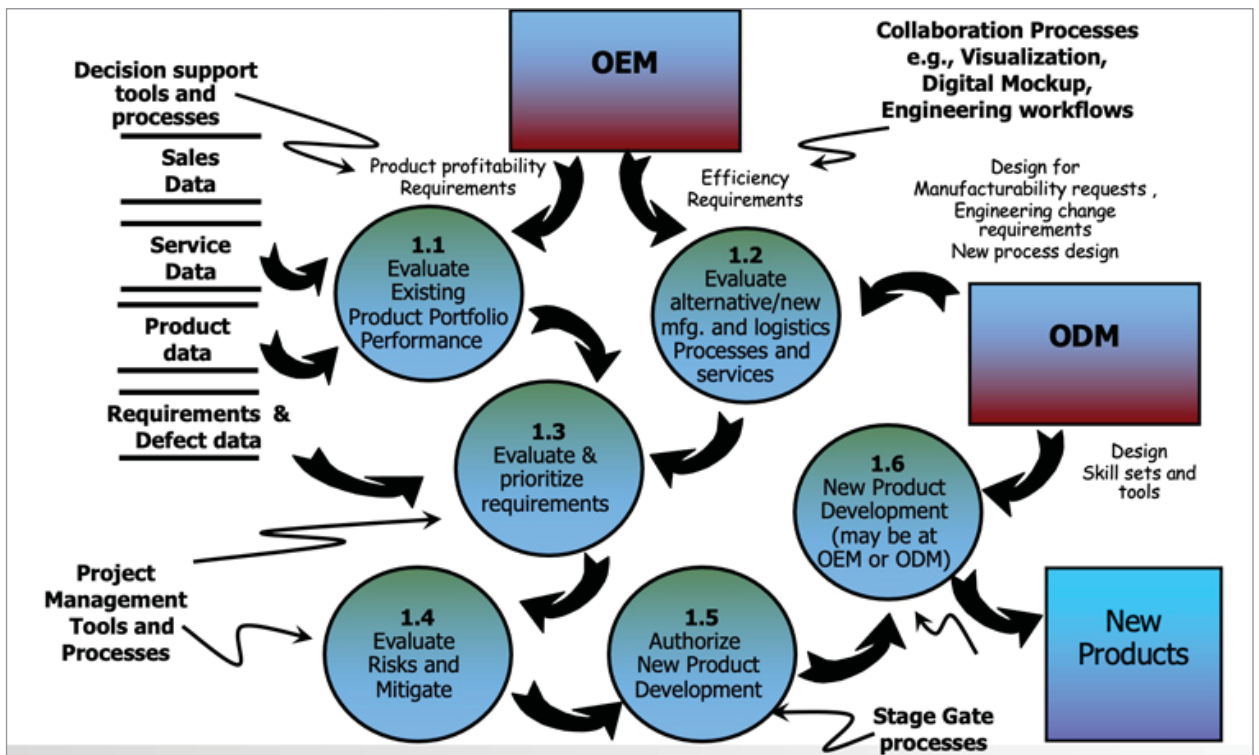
OEM

Collaboration Processes e.g., Visualization, Digital Mockup, Engineering workflows

Decision support tools and processes

Sales Data

Service Data

Product data

Requirements & Defect data

Product profitability Requirements

Efficiency Requirements

Design for Manufacturability requests , Engineering change requirements New process design

1.1 Evaluate Existing Product Portfolio Performance

1.2 Evaluate alternative/new mfg. and logistics Processes and services

ODM

1.3 Evaluate & prioritize requirements

Design Skill sets and tools

1.6 New Product Development (may be at OEM or ODM)

Project Management Tools and Processes

1.4 Evaluate Risks and Mitigate

1.5 Authorize New Product Development

New Products

Stage Gate processes